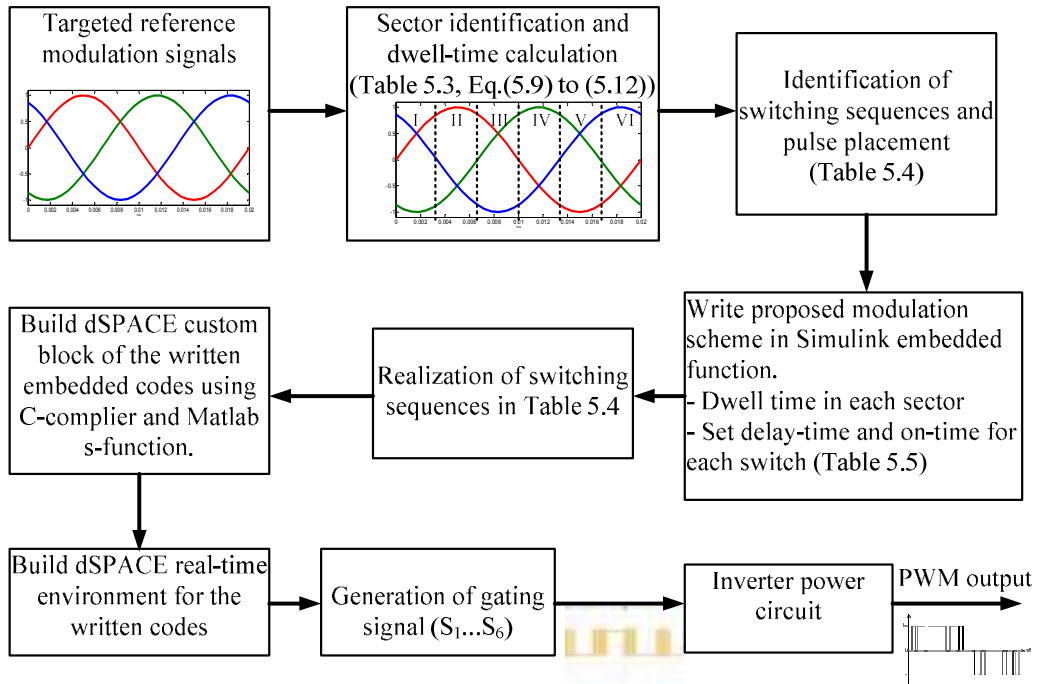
Targeted reference modulation signals

0.5
0
-0.5
-1
0 0.002 0.004 0.006 0.008 0.01 0.012 0.014 0.016 0.018 0.02

Sector identification and dwell-time calculation (Table 5.3, Eq.(5.9) to (5.12))

I II III IV V VI

0.5
0
-0.5
-1
0 0.002 0.004 0.006 0.008 0.01 0.012 0.014 0.016 0.018 0.02

Identification of switching sequences and pulse placement (Table 5.4)

Write proposed modulation scheme in Simulink embedded function.
- Dwell time in each sector
- Set delay-time and on-time for each switch (Table 5.5)

Realization of switching sequences in Table 5.4

Build dSPACE custom block of the written embedded codes using C-complier and Matlab s-function.

Build dSPACE real-time environment for the written codes

Generation of gating signal ($S_1$...$S_6$)

Inverter power circuit

PWM output